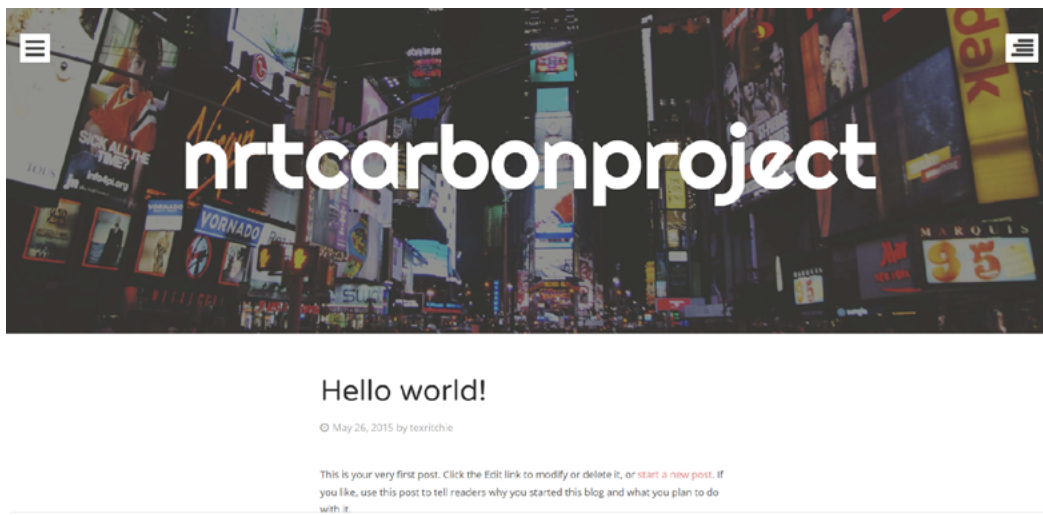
nrtcarbonproject

Hello world!

May 26, 2015 by texritchie

This is your very first post. Click the Edit link to modify or delete it, or start a new post. If you like, use this post to tell readers why you started this blog and what you plan to do with it.